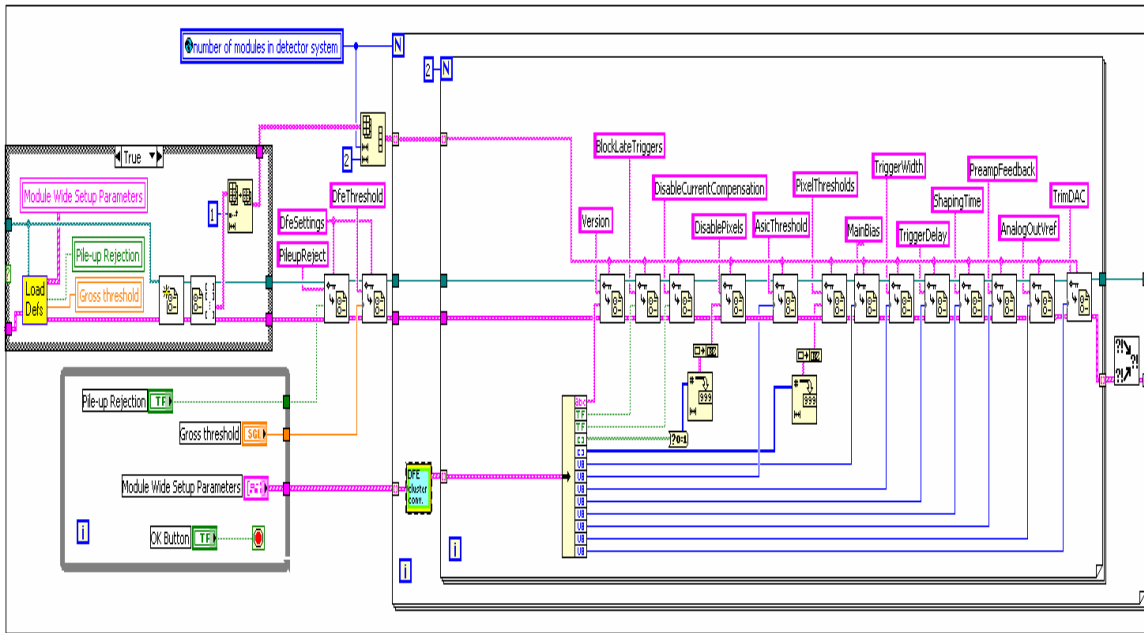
number of modules in detector system
N
2
N
True
Module Wide Setup Parameters
Pile-up Rejection
Gross threshold
Load Defs
1
2
DfeSettings
DfeThreshold
PileupReject
BlockLateTriggers
Version
DisableCurrentCompensation
DisablePixels
AsicThreshold
PixelThresholds
MainBias
TriggerWidth
TriggerDelay
ShapingTime
PreampFeedback
AnalogOutVref
TrimDAC
Pile-up Rejection
TF
Gross threshold
SGL
Module Wide Setup Parameters
OK Button
TF
i
DFE cluster conv.
abc
TF
TF
U8
U8
U8
U8
U8
U8
U8
U8
U8
U8
U8
?0:1
999
999
i
i